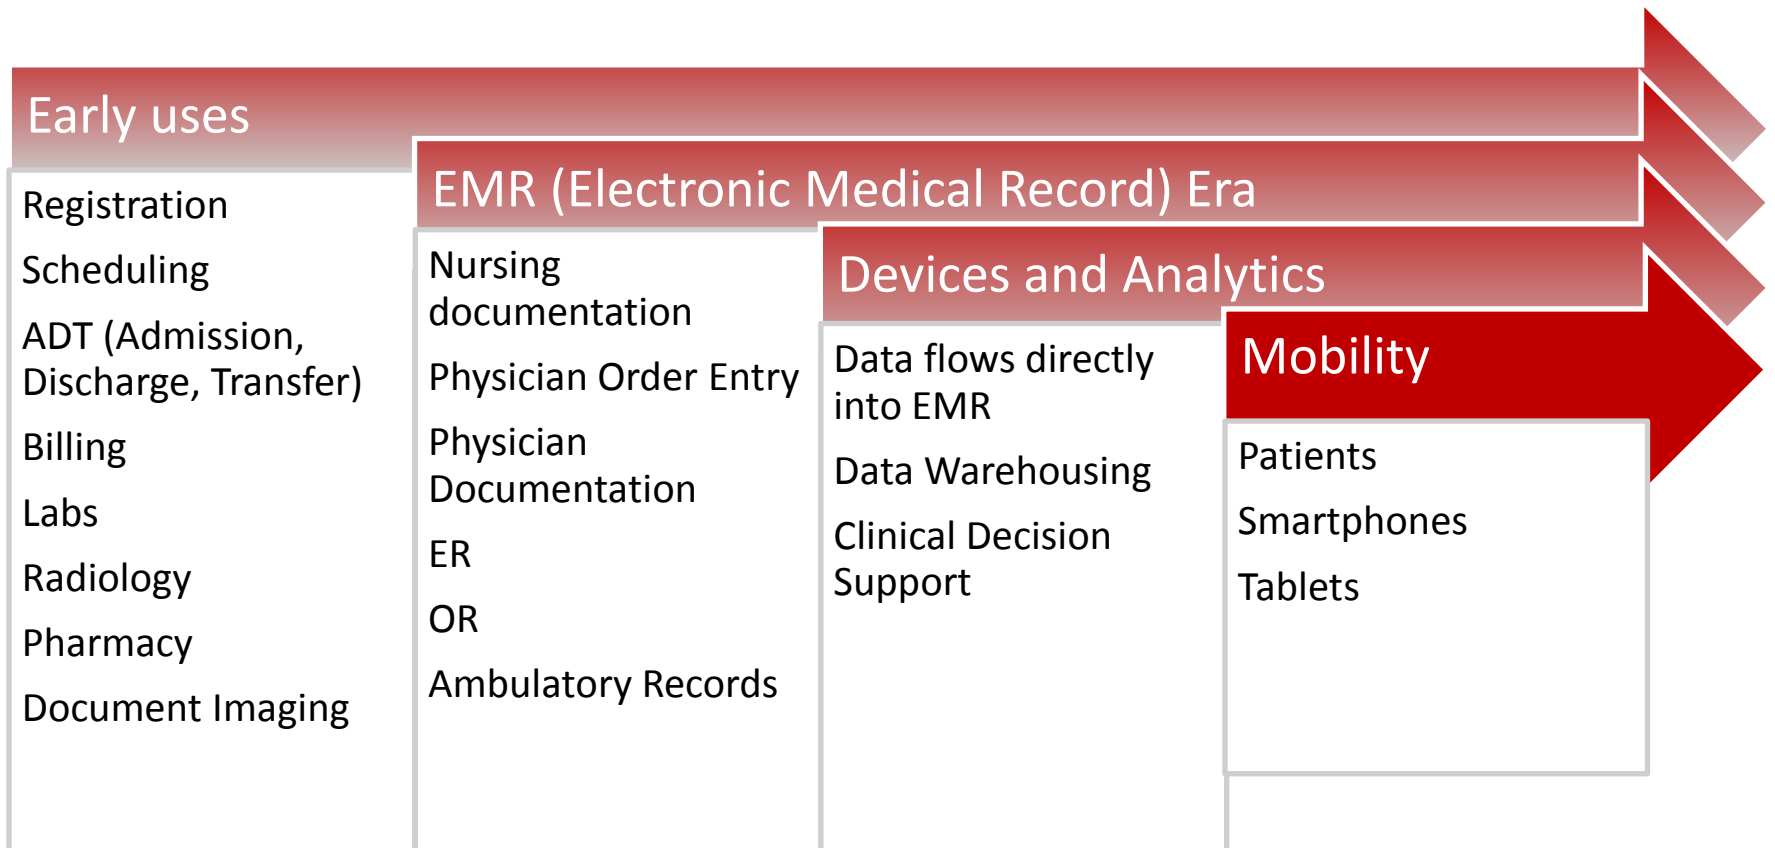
Early uses

Registration

Scheduling

ADT (Admission, Discharge, Transfer)

Billing

Labs

Radiology

Pharmacy

Document Imaging

EMR (Electronic Medical Record) Era

Nursing documentation

Physician Order Entry

Physician Documentation

ER

OR

Ambulatory Records

Devices and Analytics

Data flows directly into EMR

Data Warehousing

Clinical Decision Support

Mobility

Patients

Smartphones

Tablets